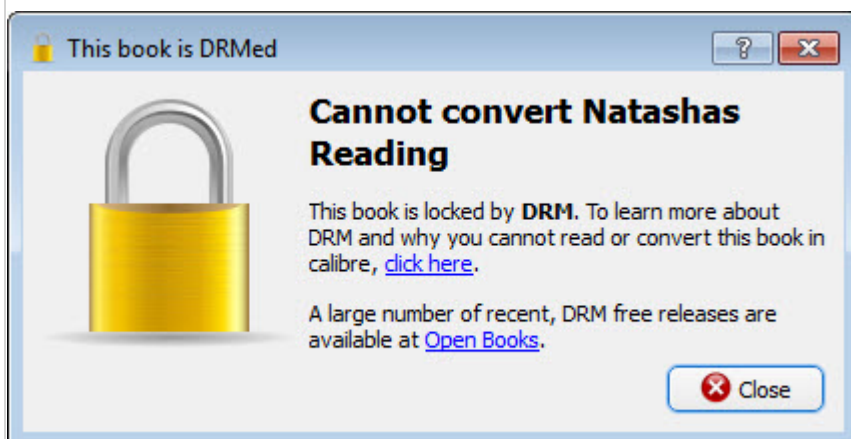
This book is DRMed

?

Cannot convert Natashas Reading

This book is locked by DRM. To learn more about DRM and why you cannot read or convert this book in calibre, click here.

A large number of recent, DRM free releases are available at Open Books.

Close